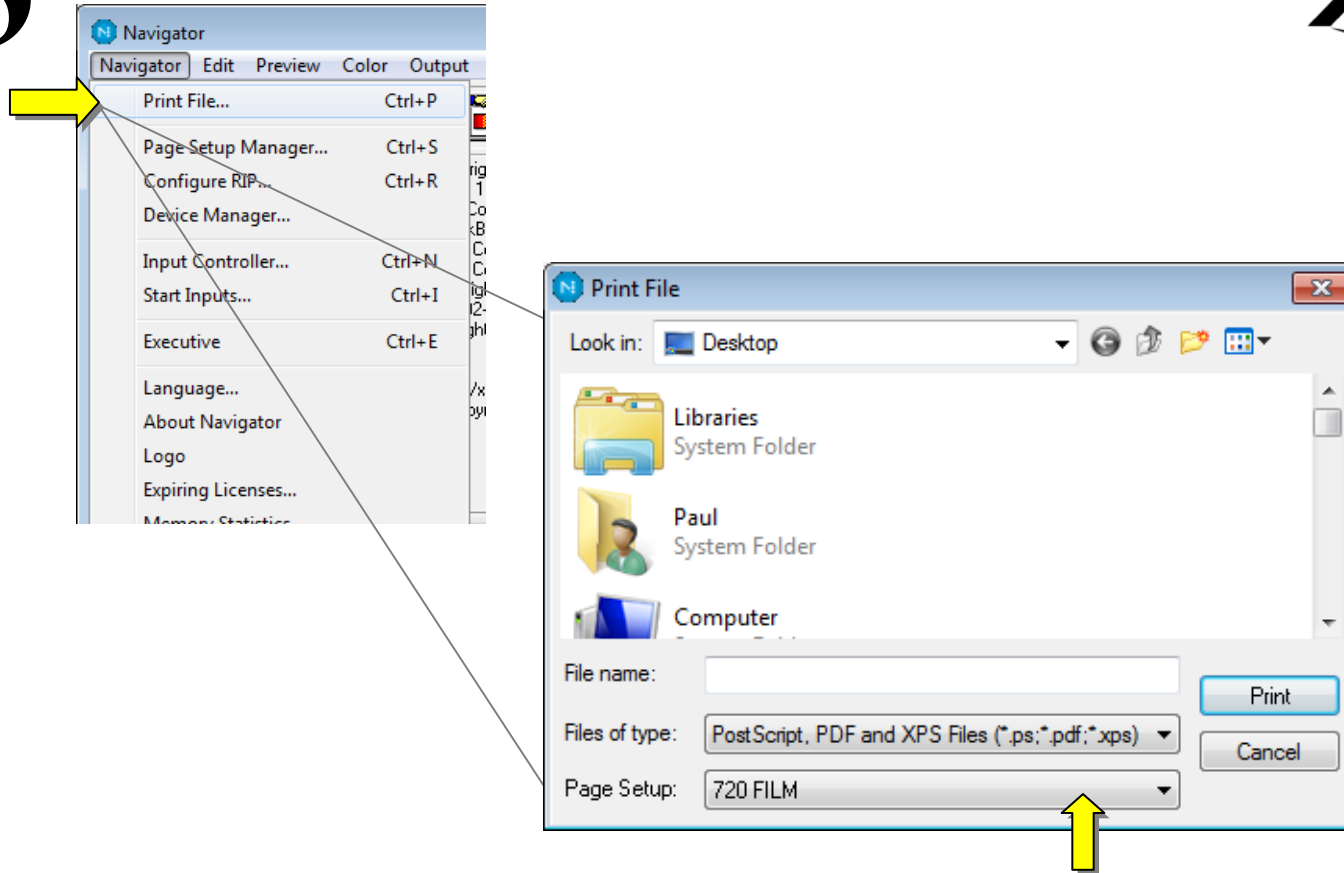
Navigator
Navigator Edit Preview Color Output
Print File... Ctrl+P
Page Setup Manager... Ctrl+S
Configure RIP... Ctrl+R
Device Manager...
Input Controller... Ctrl+N
Start Inputs... Ctrl+I
Executive Ctrl+E
Language...
About Navigator
Logo
Expiring Licenses...
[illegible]

Print File
Look in: Desktop
Libraries
System Folder
Paul
System Folder
Computer
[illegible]
File name:
Files of type: PostScript, PDF and XPS Files (*.ps;*.pdf;*.xps)
Page Setup: 720 FILM
Print
Cancel